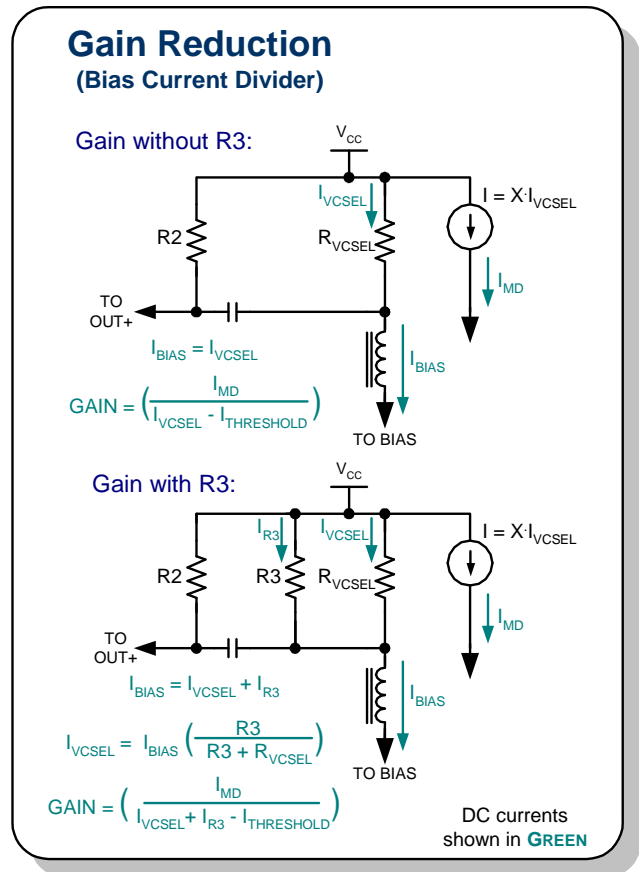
Gain Reduction
(Bias Current Divider)

Gain without R3:

$V_{cc}$

$I_{VCSEL}$

$I = X \cdot I_{VCSEL}$

R2

$R_{VCSEL}$

$I_{MD}$

TO OUT+

$I_{BIAS} = I_{VCSEL}$

$I_{BIAS}$

$GAIN = \left( \frac{I_{MD}}{I_{VCSEL} - I_{THRESHOLD}} \right)$

TO BIAS

Gain with R3:

$V_{cc}$

$I_{R3}$

$I_{VCSEL}$

$I = X \cdot I_{VCSEL}$

R2

R3

$R_{VCSEL}$

$I_{MD}$

TO OUT+

$I_{BIAS} = I_{VCSEL} + I_{R3}$

$I_{BIAS}$

$I_{VCSEL} = I_{BIAS} \left( \frac{R3}{R3 + R_{VCSEL}} \right)$

TO BIAS

$GAIN = \left( \frac{I_{MD}}{I_{VCSEL} + I_{R3} - I_{THRESHOLD}} \right)$

DC currents shown in GREEN